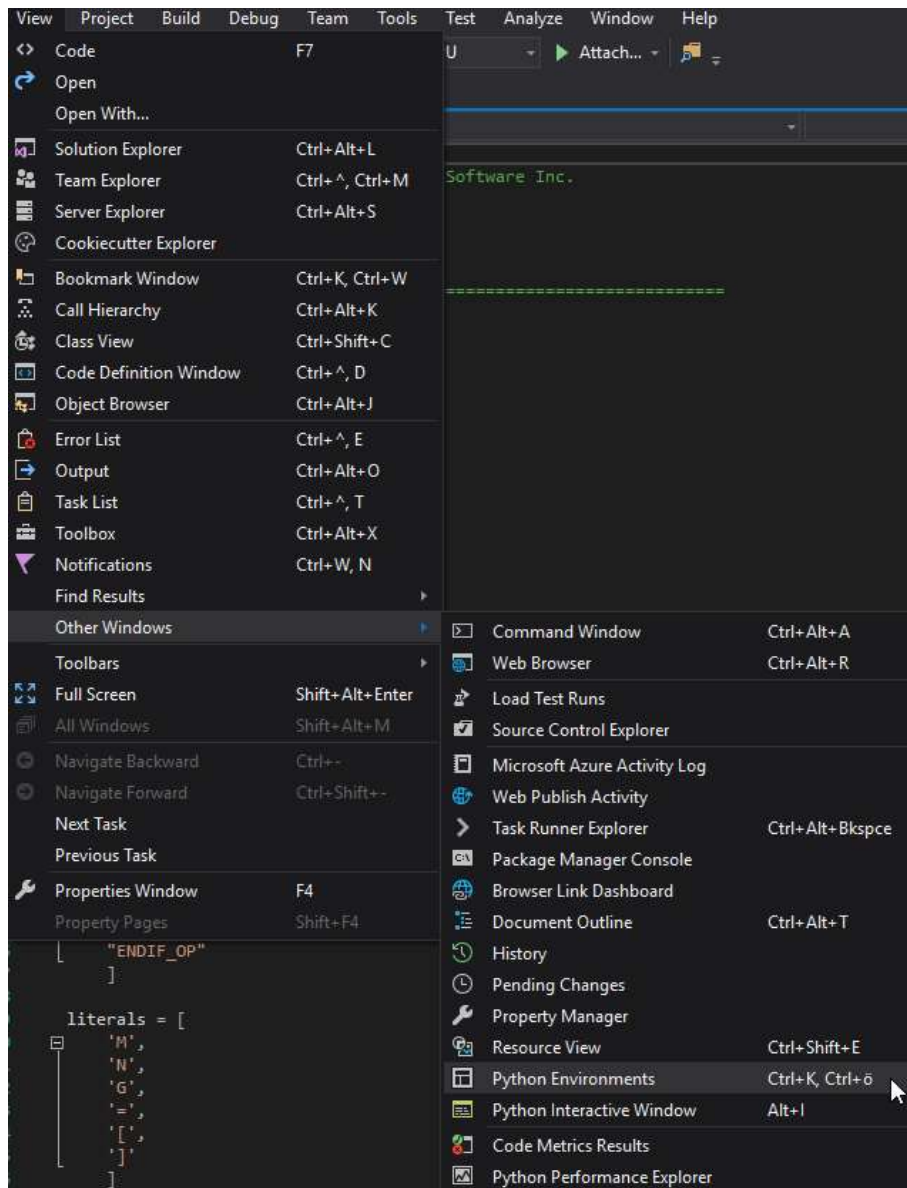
View Project Build Debug Team Tools Test Analyze Window Help

U Attach...

Code F7
Open
Open With...
Solution Explorer Ctrl+Alt+L
Team Explorer Ctrl+^, Ctrl+M
Server Explorer Ctrl+Alt+S
Cookiecutter Explorer
Bookmark Window Ctrl+K, Ctrl+W
Call Hierarchy Ctrl+Alt+K
Class View Ctrl+Shift+C
Code Definition Window Ctrl+^, D
Object Browser Ctrl+Alt+J
Error List Ctrl+^, E
Output Ctrl+Alt+O
Task List Ctrl+^, T
Toolbox Ctrl+Alt+X
Notifications Ctrl+W, N
Find Results
Other Windows
Toolbars
Full Screen Shift+Alt+Enter
All Windows Shift+Alt+M
Navigate Backward Ctrl+-
Navigate Forward Ctrl+Shift+-
Next Task
Previous Task
Properties Window F4
Property Pages Shift+F4

Software Inc.

============================

Command Window Ctrl+Alt+A
Web Browser Ctrl+Alt+R
Load Test Runs
Source Control Explorer
Microsoft Azure Activity Log
Web Publish Activity
Task Runner Explorer Ctrl+Alt+Bkspce
Package Manager Console
Browser Link Dashboard
Document Outline Ctrl+Alt+T
History
Pending Changes
Property Manager
Resource View Ctrl+Shift+E
Python Environments Ctrl+K, Ctrl+ö
Python Interactive Window Alt+I
Code Metrics Results
Python Performance Explorer

"ENDIF_OP"
]

literals = [
'M',
'N',
'G',
'=',
'[',
']'
]